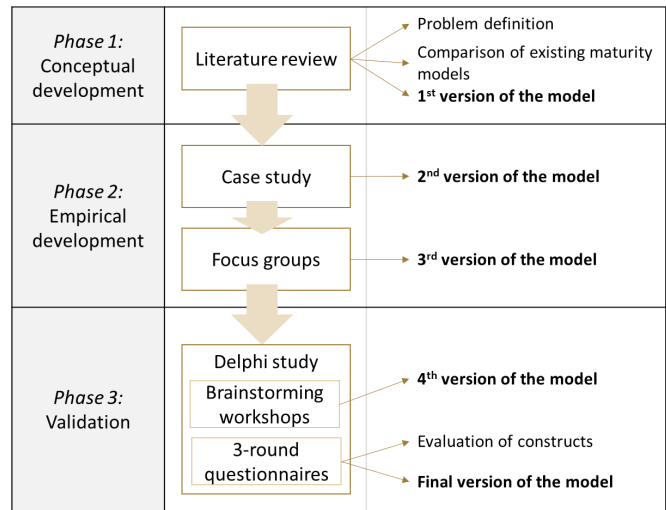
Phase 1: Conceptual development

Literature review

Problem definition

Comparison of existing maturity models

**1st version of the model**

Phase 2: Empirical development

Case study

**2nd version of the model**

Focus groups

**3rd version of the model**

Phase 3: Validation

Delphi study

Brainstorming workshops

**4th version of the model**

3-round questionnaires

Evaluation of constructs

**Final version of the model**